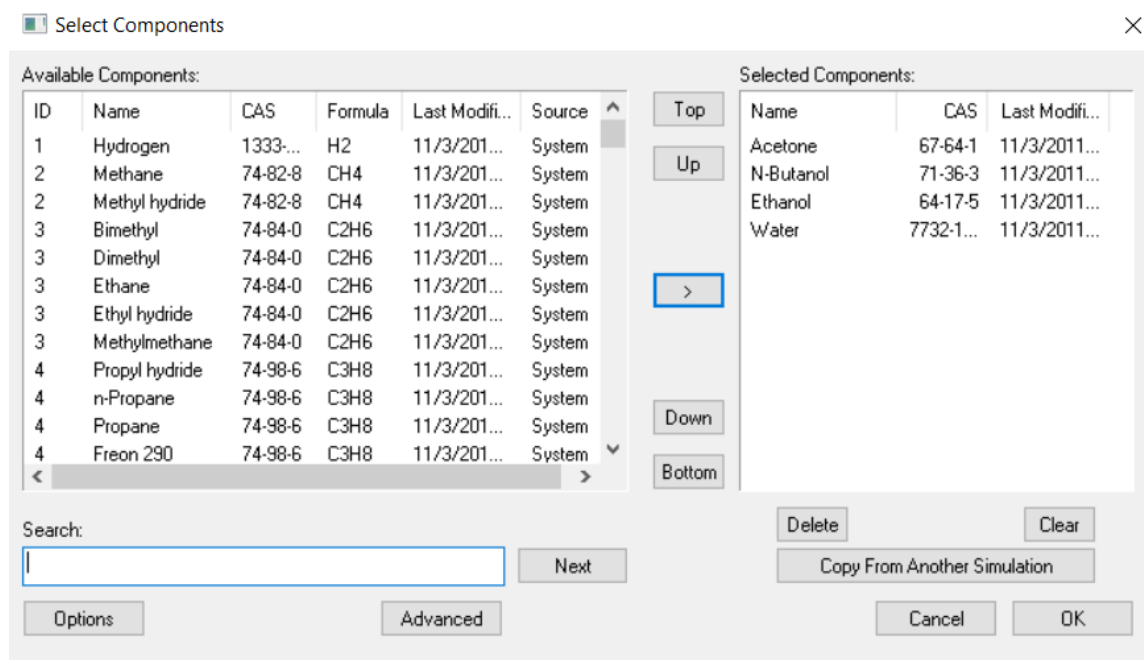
Select Components

Available Components:

| ID | Name | CAS | Formula | Last Modifi... | Source |
|---|---|---|---|---|---|
| 1 | Hydrogen | 1333-... | H2 | 11/3/201... | System |
| 2 | Methane | 74-82-8 | CH4 | 11/3/201... | System |
| 2 | Methyl hydride | 74-82-8 | CH4 | 11/3/201... | System |
| 3 | Bimethyl | 74-84-0 | C2H6 | 11/3/201... | System |
| 3 | Dimethyl | 74-84-0 | C2H6 | 11/3/201... | System |
| 3 | Ethane | 74-84-0 | C2H6 | 11/3/201... | System |
| 3 | Ethyl hydride | 74-84-0 | C2H6 | 11/3/201... | System |
| 3 | Methylmethane | 74-84-0 | C2H6 | 11/3/201... | System |
| 4 | Propyl hydride | 74-98-6 | C3H8 | 11/3/201... | System |
| 4 | n-Propane | 74-98-6 | C3H8 | 11/3/201... | System |
| 4 | Propane | 74-98-6 | C3H8 | 11/3/201... | System |
| 4 | Freon 290 | 74-98-6 | C3H8 | 11/3/201... | System |

Top
Up
>
Down
Bottom

Selected Components:

| Name | CAS | Last Modifi... |
|---|---|---|
| Acetone | 67-64-1 | 11/3/2011... |
| N-Butanol | 71-36-3 | 11/3/2011... |
| Ethanol | 64-17-5 | 11/3/2011... |
| Water | 7732-1... | 11/3/2011... |

Search:
Next
Delete
Clear
Copy From Another Simulation
Options
Advanced
Cancel
OK